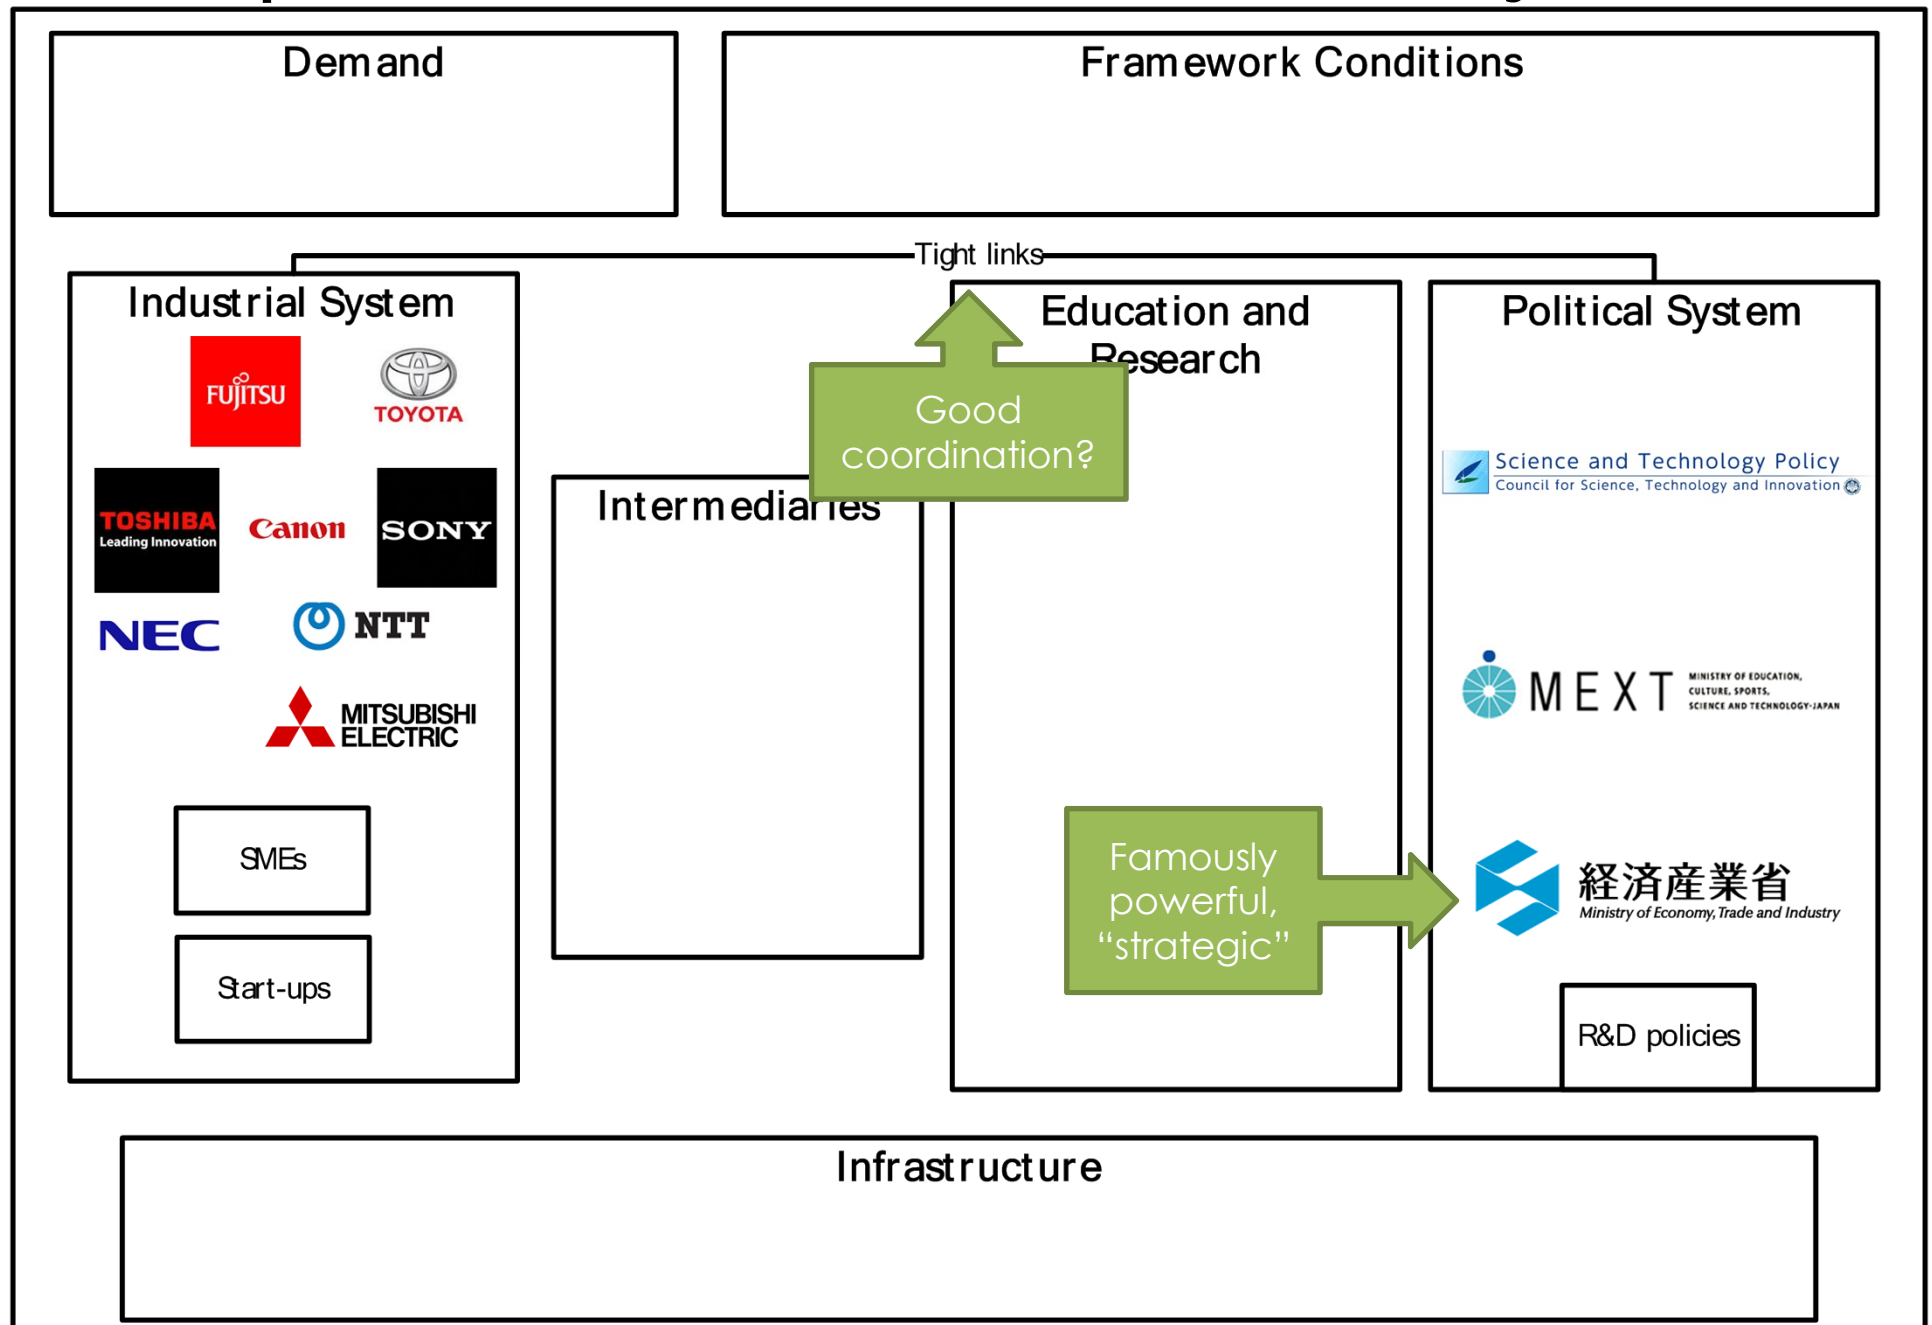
Demand

Framework Conditions

Tight links

Industrial System

FUJITSU

TOYOTA

TOSHIBA
Leading Innovation

Canon

SONY

NEC

NTT

MITSUBISHI ELECTRIC

SMEs

Start-ups

Intermediaries

Education and Research

Good coordination?

Famously powerful, “strategic”

Political System

Science and Technology Policy
Council for Science, Technology and Innovation

MEXT MINISTRY OF EDUCATION, CULTURE, SPORTS, SCIENCE AND TECHNOLOGY-JAPAN

経済産業省
Ministry of Economy, Trade and Industry

R&D policies

Infrastructure